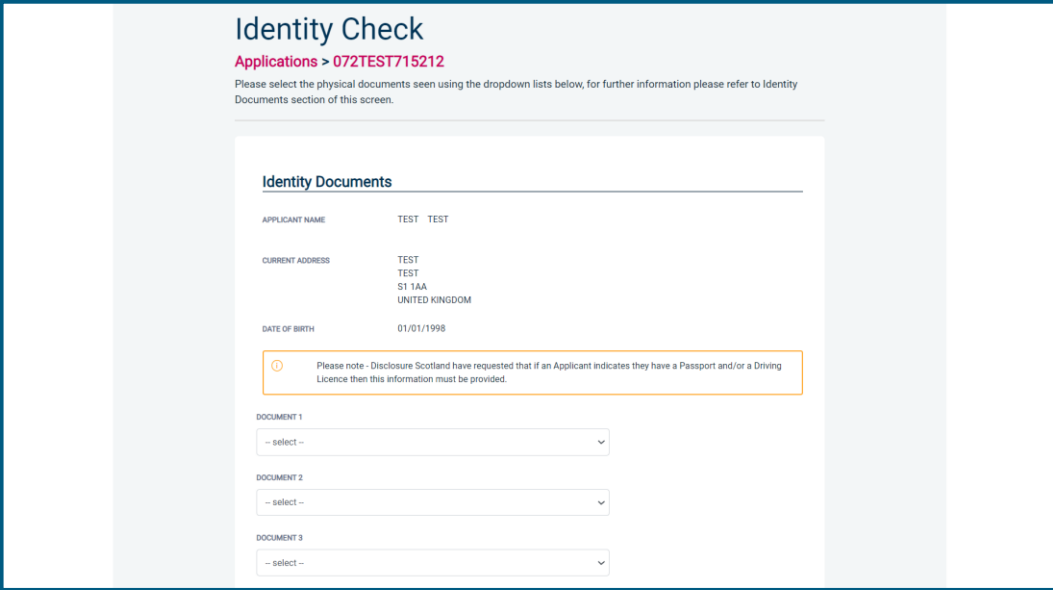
Identity Check

Applications > 072TEST715212

Please select the physical documents seen using the dropdown lists below, for further information please refer to Identity Documents section of this screen.

Identity Documents

APPLICANT NAME TEST TEST

CURRENT ADDRESS TEST
TEST
S1 1AA
UNITED KINGDOM

DATE OF BIRTH 01/01/1998

Please note - Disclosure Scotland have requested that if an Applicant indicates they have a Passport and/or a Driving Licence then this information must be provided.

DOCUMENT 1
-- select --

DOCUMENT 2
-- select --

DOCUMENT 3
-- select --